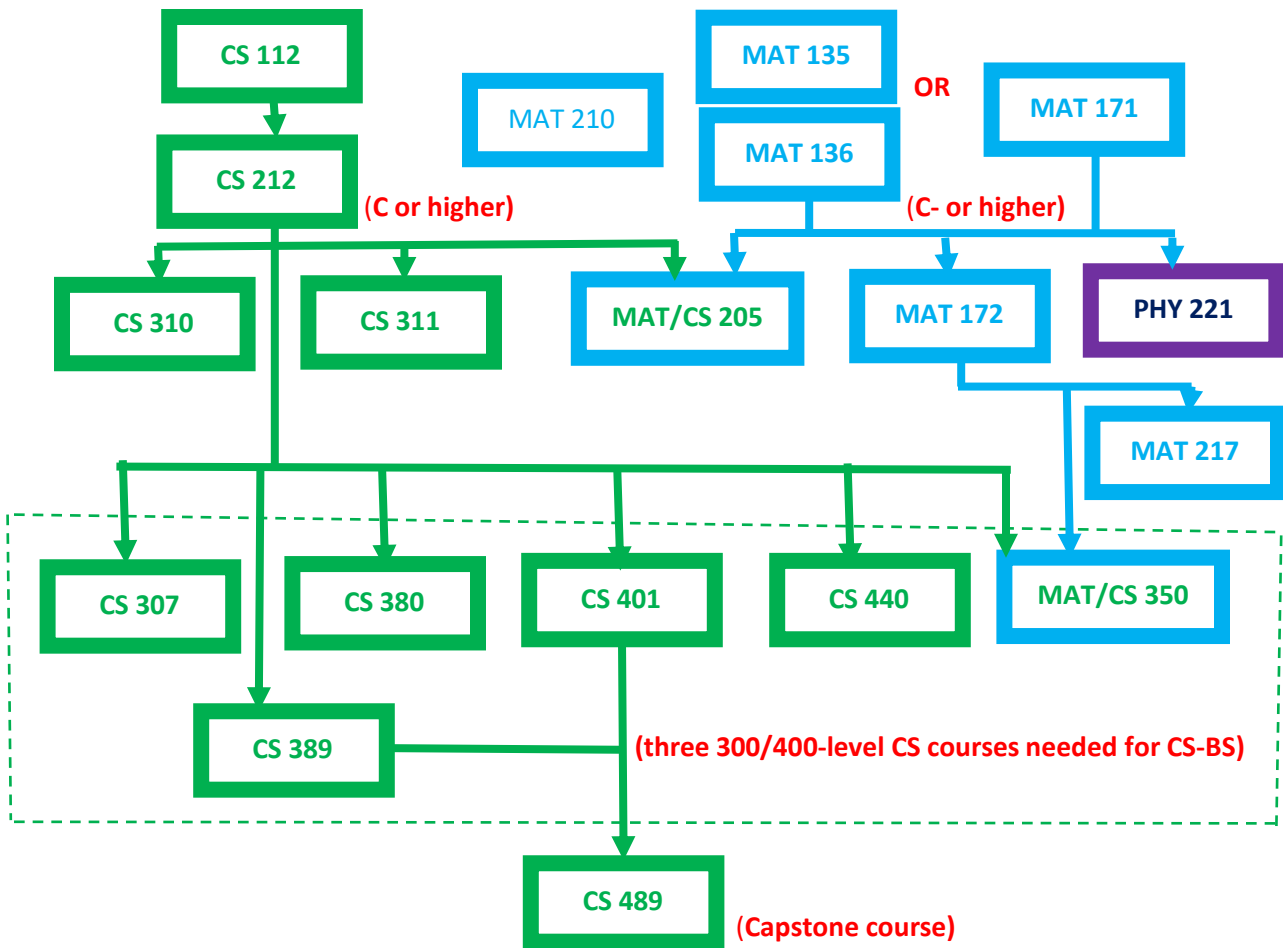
CS 112

MAT 210

MAT 135

OR

MAT 171

MAT 136

CS 212

(C or higher)

(C- or higher)

CS 310

CS 311

MAT/CS 205

MAT 172

PHY 221

MAT 217

CS 307

CS 380

CS 401

CS 440

MAT/CS 350

CS 389

(three 300/400-level CS courses needed for CS-BS)

CS 489

(Capstone course)